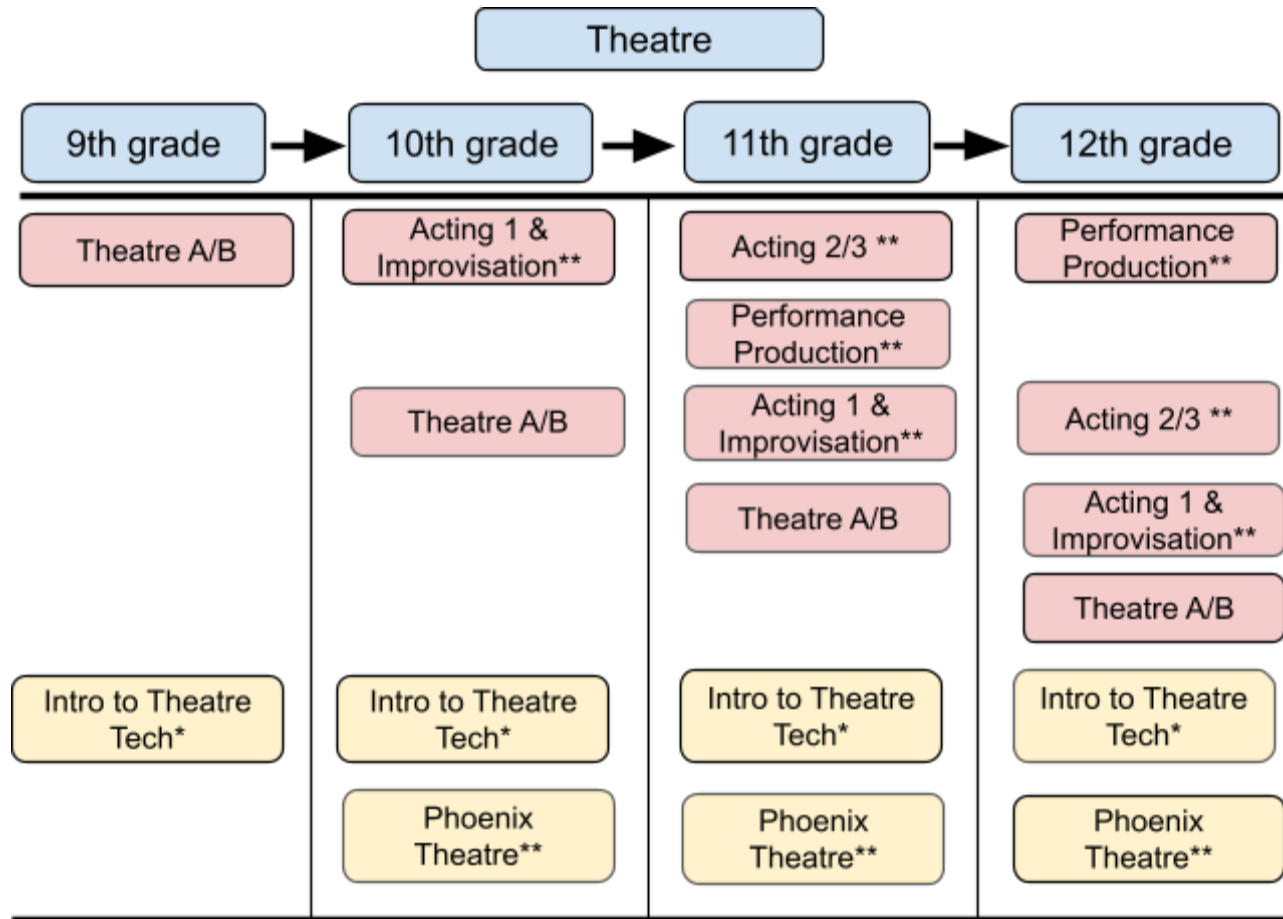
Theatre

9th grade → 10th grade → 11th grade → 12th grade

9th grade:
Theatre A/B
Intro to Theatre Tech*

10th grade:
Acting 1 & Improvisation**
Theatre A/B
Intro to Theatre Tech*
Phoenix Theatre**

11th grade:
Acting 2/3 **
Performance Production**
Acting 1 & Improvisation**
Theatre A/B
Intro to Theatre Tech*
Phoenix Theatre**

12th grade:
Performance Production**
Acting 2/3 **
Acting 1 & Improvisation**
Theatre A/B
Intro to Theatre Tech*
Phoenix Theatre**